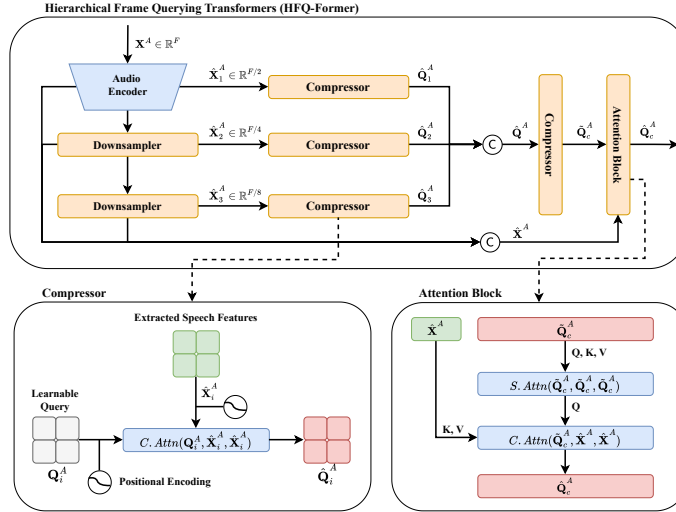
Hierarchical Frame Querying Transformers (HFQ-Former)

$\mathbf{X}^A \in \mathbb{R}^F$

Audio Encoder

$\hat{\mathbf{X}}_1^A \in \mathbb{R}^{F/2}$

Compressor

$\hat{\mathbf{Q}}_1^A$

Downsampler

$\hat{\mathbf{X}}_2^A \in \mathbb{R}^{F/4}$

Compressor

$\hat{\mathbf{Q}}_2^A$

C

$\hat{\mathbf{Q}}^A$

Compressor

$\tilde{\mathbf{Q}}_c^A$

Attention Block

$\hat{\mathbf{Q}}_c^A$

Downsampler

$\hat{\mathbf{X}}_3^A \in \mathbb{R}^{F/8}$

Compressor

$\hat{\mathbf{Q}}_3^A$

C

$\hat{\mathbf{X}}^A$

Compressor

Extracted Speech Features

$\hat{\mathbf{X}}_i^A$

Learnable Query

$\mathbf{Q}_i^A$

$C.\ Attn(\mathbf{Q}_i^A, \hat{\mathbf{X}}_i^A, \hat{\mathbf{X}}_i^A)$

$\hat{\mathbf{Q}}_i^A$

Positional Encoding

Attention Block

$\hat{\mathbf{X}}^A$

$\tilde{\mathbf{Q}}_c^A$

Q, K, V

$S.\ Attn(\tilde{\mathbf{Q}}_c^A, \tilde{\mathbf{Q}}_c^A, \tilde{\mathbf{Q}}_c^A)$

Q

K, V

$C.\ Attn(\tilde{\mathbf{Q}}_c^A, \hat{\mathbf{X}}^A, \hat{\mathbf{X}}^A)$

$\hat{\mathbf{Q}}_c^A$